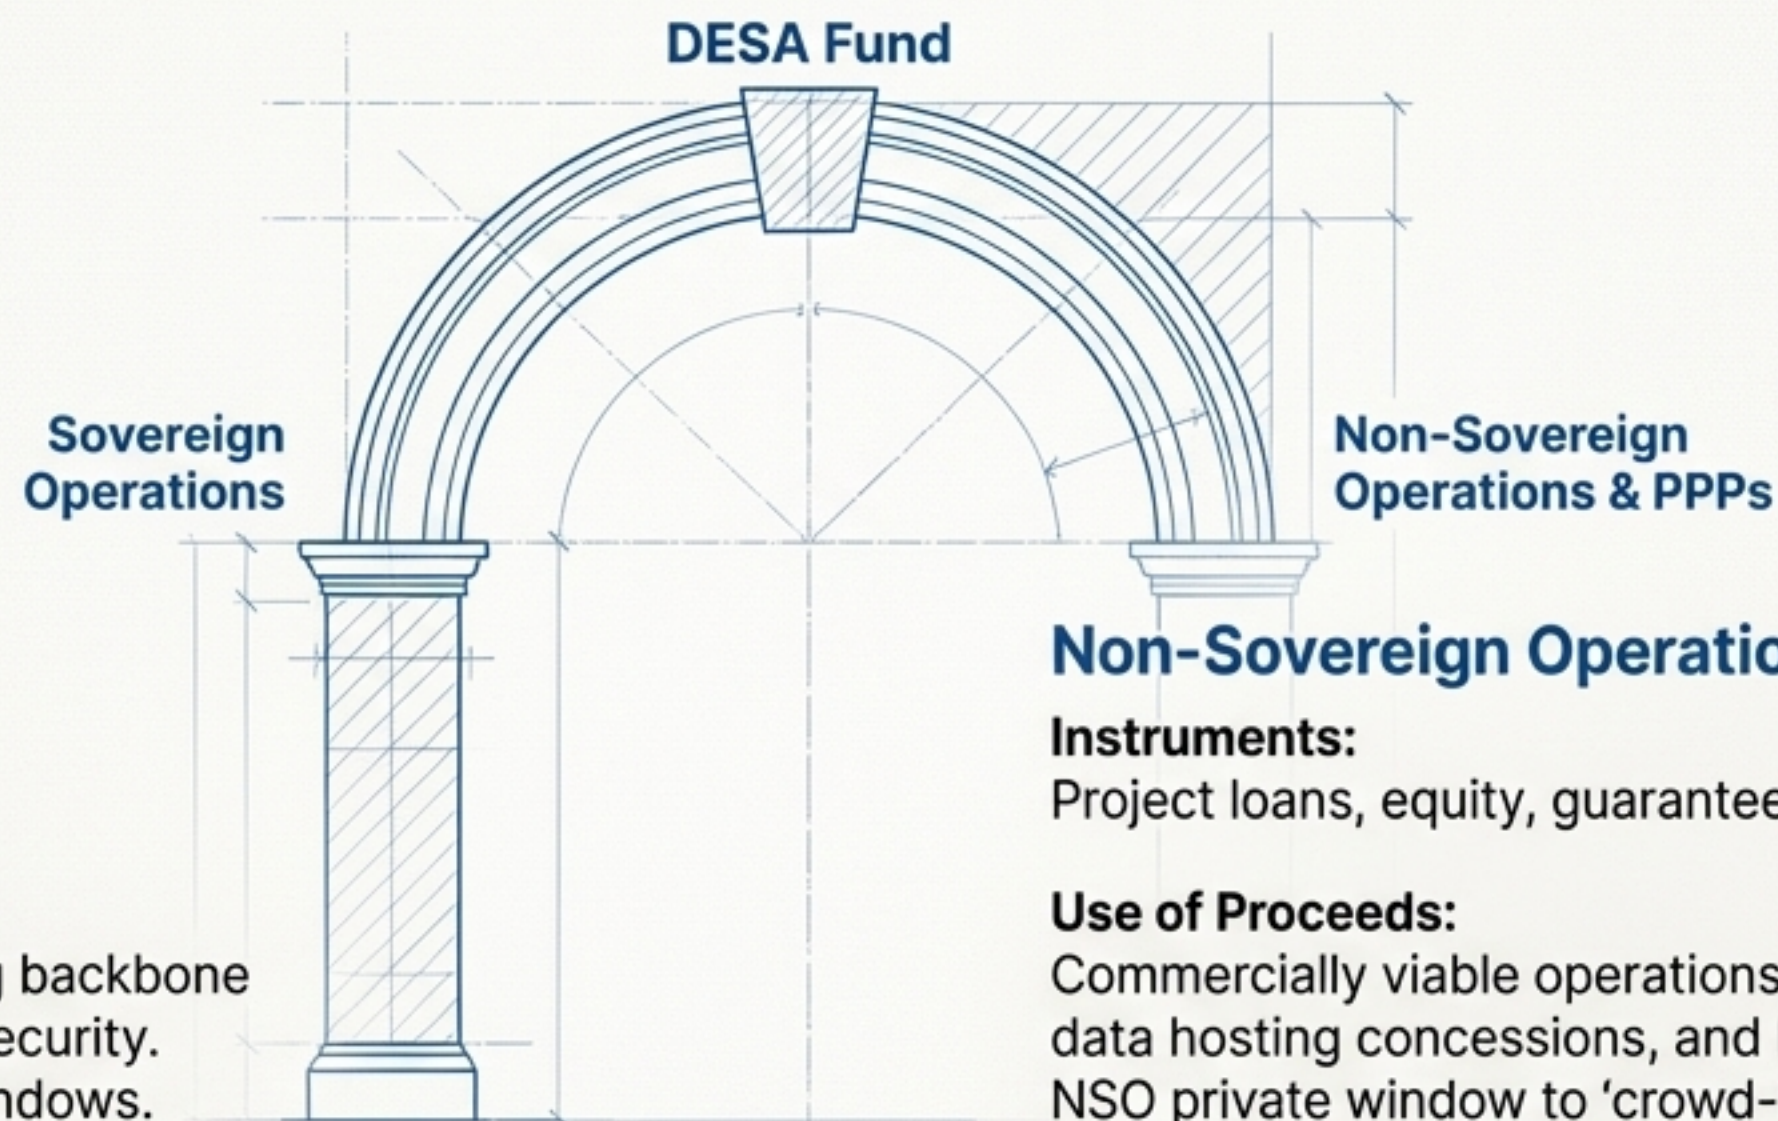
DESA Fund

Sovereign Operations

Non-Sovereign Operations & PPPs

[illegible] backbone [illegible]ecurity. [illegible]ndows.

Non-Sovereign Operatio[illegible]

Instruments:
Project loans, equity, guarantee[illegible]

Use of Proceeds:
Commercially viable operations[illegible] data hosting concessions, and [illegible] NSO private window to ‘crowd-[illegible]